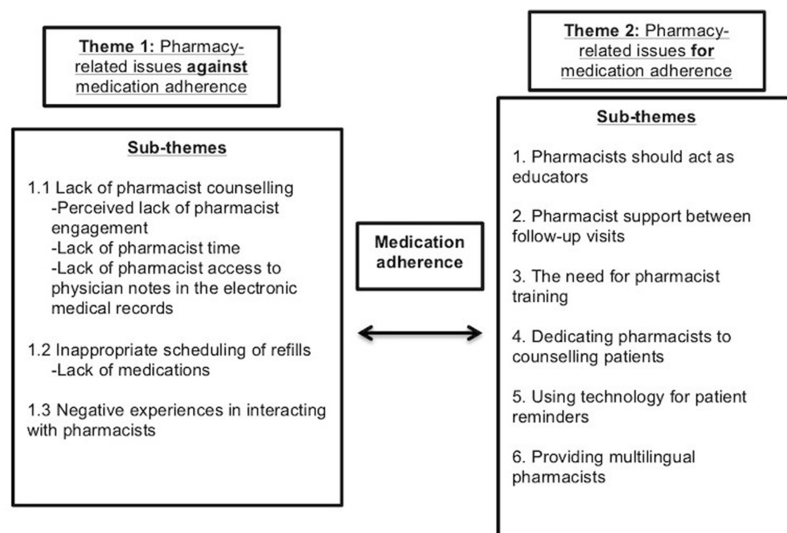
Theme 1: Pharmacy-related issues against medication adherence

Sub-themes

1.1 Lack of pharmacist counselling
-Perceived lack of pharmacist engagement
-Lack of pharmacist time
-Lack of pharmacist access to physician notes in the electronic medical records

1.2 Inappropriate scheduling of refills
-Lack of medications

1.3 Negative experiences in interacting with pharmacists

Medication adherence

Theme 2: Pharmacy-related issues for medication adherence

Sub-themes

1. Pharmacists should act as educators

2. Pharmacist support between follow-up visits

3. The need for pharmacist training

4. Dedicating pharmacists to counselling patients

5. Using technology for patient reminders

6. Providing multilingual pharmacists